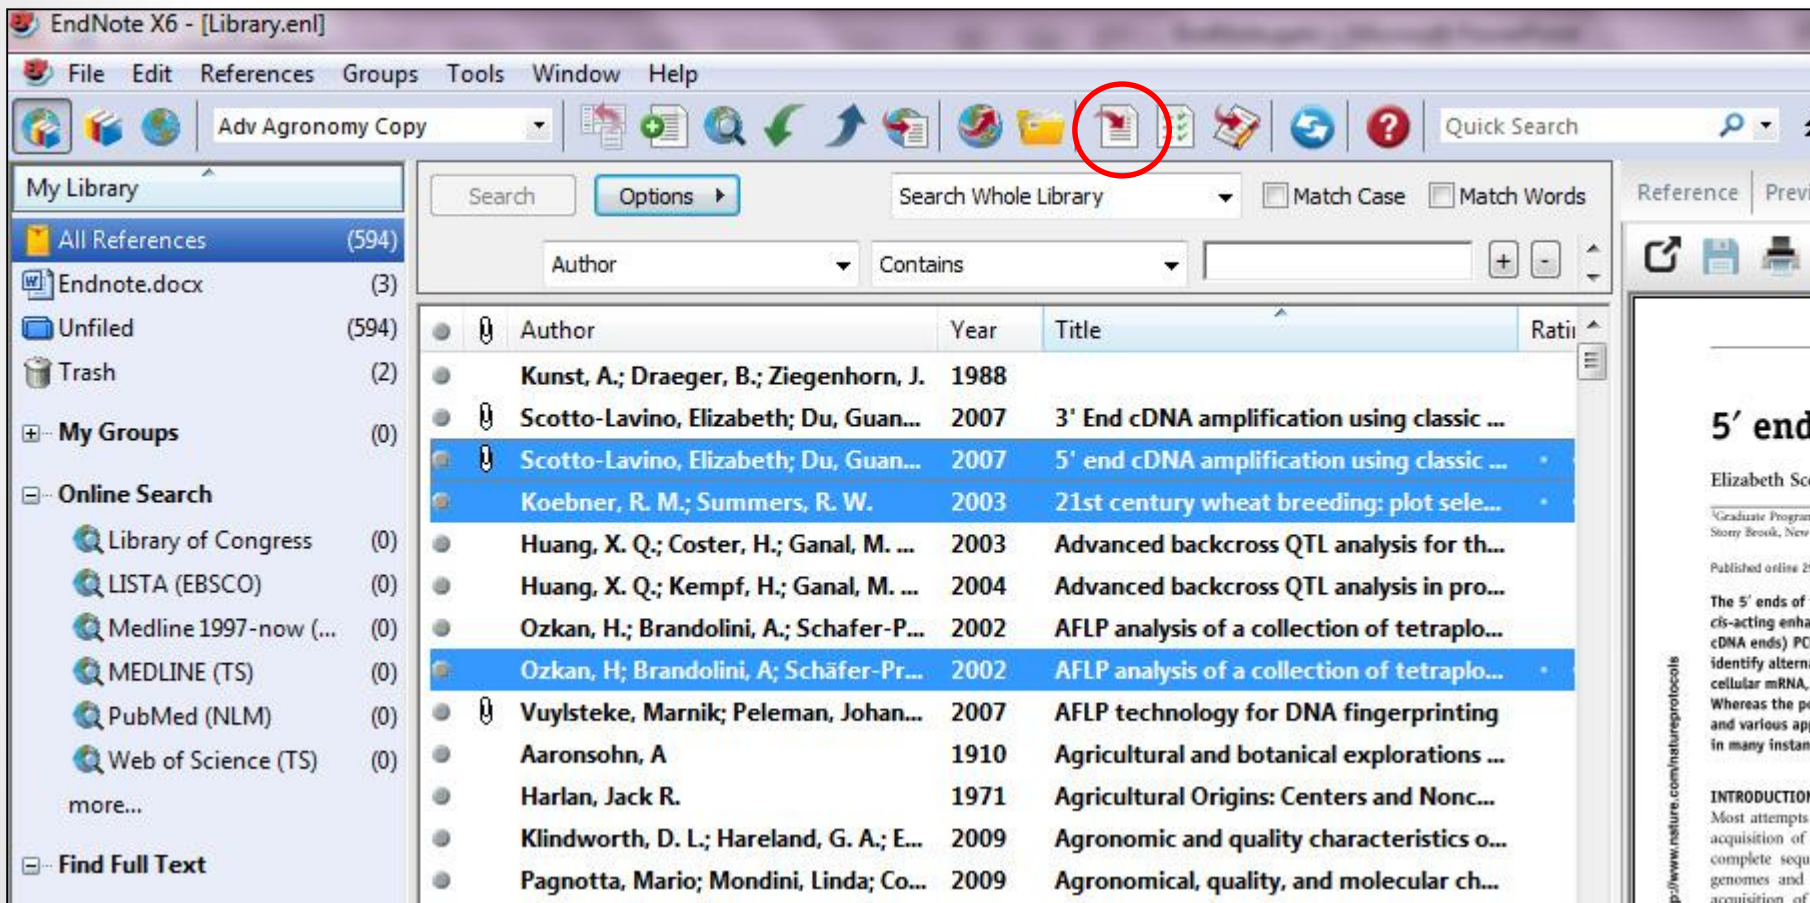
EndNote X6 - [Library.enl]

File Edit References Groups Tools Window Help

Adv Agronomy Copy

Quick Search

My Library

| | |
|---|---|
| All References | (594) |
| Endnote.docx | (3) |
| Unfiled | (594) |
| Trash | (2) |
| My Groups | (0) |
| Online Search | |
| Library of Congress | (0) |
| LISTA (EBSCO) | (0) |
| Medline 1997-now (... | (0) |
| MEDLINE (TS) | (0) |
| PubMed (NLM) | (0) |
| Web of Science (TS) | (0) |
| more... | |
| Find Full Text | |

Search Options Search Whole Library Match Case Match Words

Author Contains + -

| Author | Year | Title | Rati |
|---|---|---|---|
| Kunst, A.; Draeger, B.; Ziegenhorn, J. | 1988 | | |
| Scotto-Lavino, Elizabeth; Du, Guan... | 2007 | 3' End cDNA amplification using classic ... | |
| Scotto-Lavino, Elizabeth; Du, Guan... | 2007 | 5' end cDNA amplification using classic ... | |
| Koebner, R. M.; Summers, R. W. | 2003 | 21st century wheat breeding: plot sele... | |
| Huang, X. Q.; Coster, H.; Ganal, M. ... | 2003 | Advanced backcross QTL analysis for th... | |
| Huang, X. Q.; Kempf, H.; Ganal, M. ... | 2004 | Advanced backcross QTL analysis in pro... | |
| Ozkan, H.; Brandolini, A.; Schafer-P... | 2002 | AFLP analysis of a collection of tetraplo... | |
| Ozkan, H; Brandolini, A; Schäfer-Pr... | 2002 | AFLP analysis of a collection of tetraplo... | |
| Vuylsteke, Marnik; Peleman, Johan... | 2007 | AFLP technology for DNA fingerprinting | |
| Aaronsohn, A | 1910 | Agricultural and botanical explorations ... | |
| Harlan, Jack R. | 1971 | Agricultural Origins: Centers and Nonc... | |
| Klindworth, D. L.; Hareland, G. A.; E... | 2009 | Agronomic and quality characteristics o... | |
| Pagnotta, Mario; Mondini, Linda; Co... | 2009 | Agronomical, quality, and molecular ch... | |

Reference Previ

5′ end

Elizabeth Sc

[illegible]

The 5′ ends of
cis-acting enha
cDNA ends) PC
identify altern
cellular mRNA,
Whereas the p
and various ap
in many instan

INTRODUCTION
Most attempts
acquisition of
complete sequ
genomes and
acquisition of

p://www.nature.com/natureprotocols